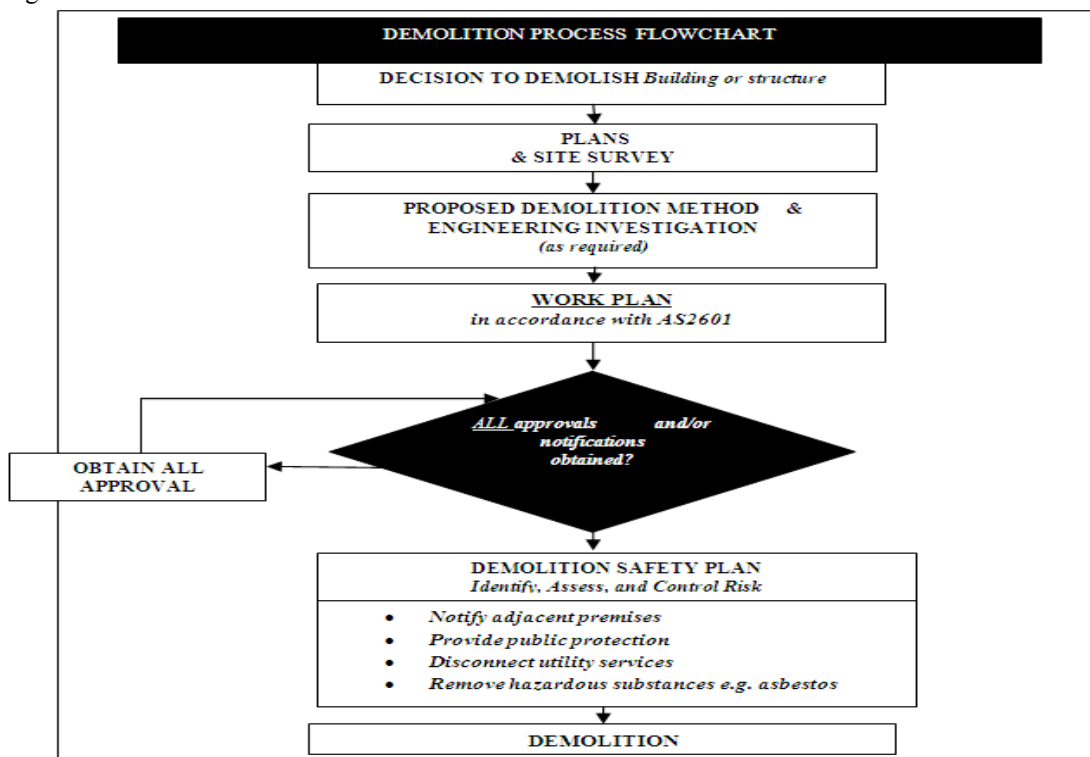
DEMOLITION PROCESS FLOWCHART

DECISION TO DEMOLISH *Building or structure*

PLANS
& SITE SURVEY

PROPOSED DEMOLITION METHOD &
ENGINEERING INVESTIGATION
*(as required)*

WORK PLAN
*in accordance with AS2601*

*ALL approvals and/or notifications obtained?*

OBTAIN ALL APPROVAL

DEMOLITION SAFETY PLAN
*Identify, Assess, and Control Risk*

- *Notify adjacent premises*
- *Provide public protection*
- *Disconnect utility services*
- *Remove hazardous substances e.g. asbestos*

DEMOLITION